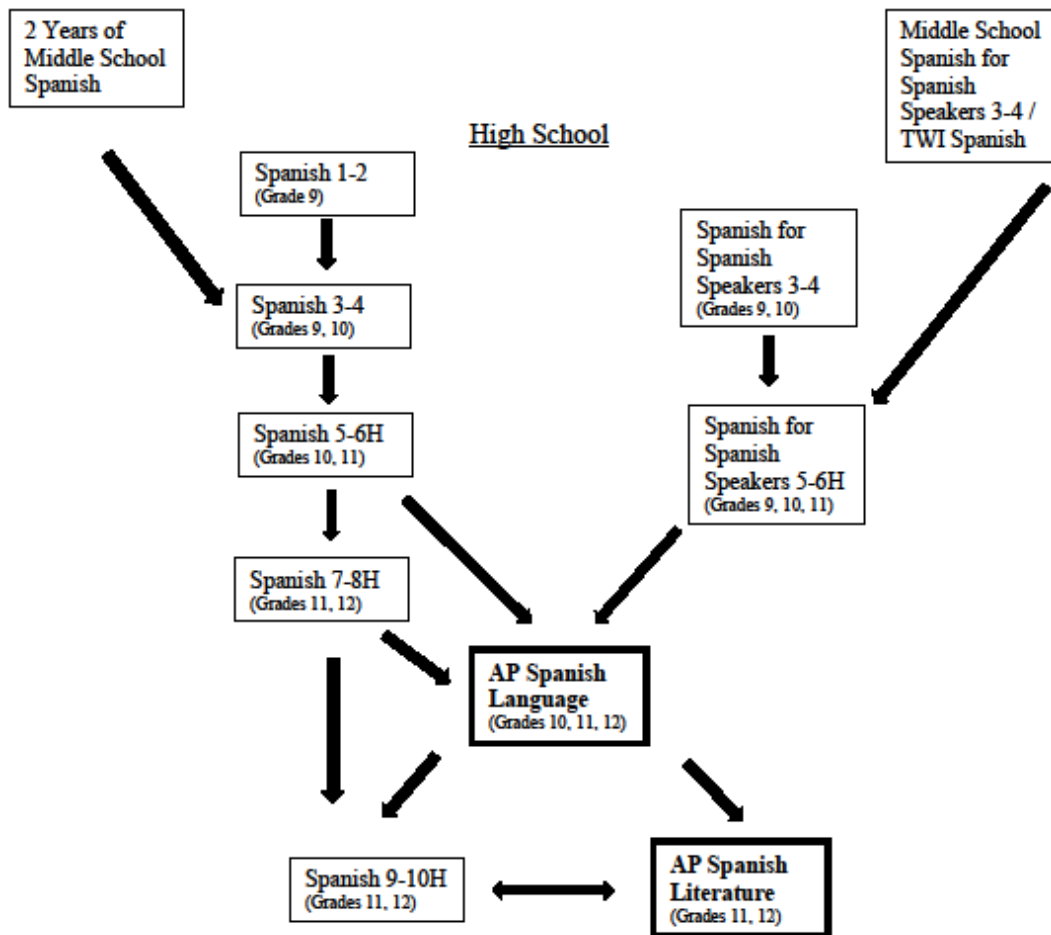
2 Years of Middle School Spanish

Middle School Spanish for Spanish Speakers 3-4 / TWI Spanish

High School

Spanish 1-2
(Grade 9)

Spanish 3-4
(Grades 9, 10)

Spanish 5-6H
(Grades 10, 11)

Spanish 7-8H
(Grades 11, 12)

Spanish for Spanish Speakers 3-4
(Grades 9, 10)

Spanish for Spanish Speakers 5-6H
(Grades 9, 10, 11)

AP Spanish Language
(Grades 10, 11, 12)

Spanish 9-10H
(Grades 11, 12)

AP Spanish Literature
(Grades 11, 12)